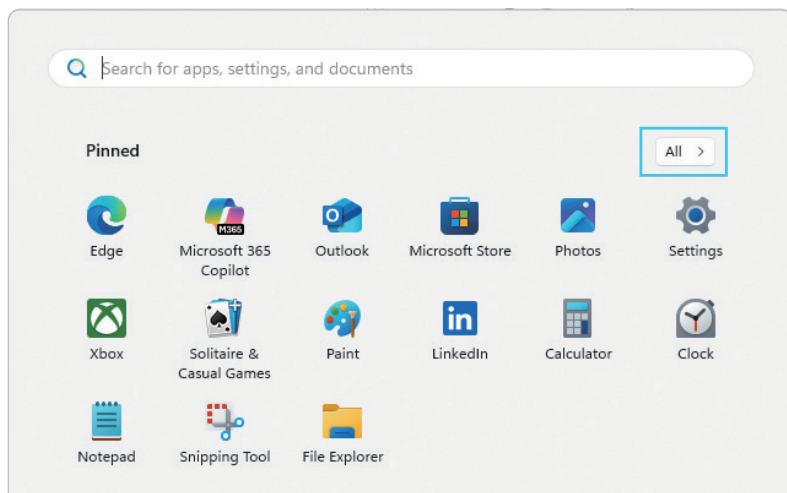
Search for apps, settings, and documents

Pinned

All >

M365

Edge
Microsoft 365 Copilot
Outlook
Microsoft Store
Photos
Settings

Xbox
Solitaire & Casual Games
Paint
LinkedIn
Calculator
Clock

Notepad
Snipping Tool
File Explorer